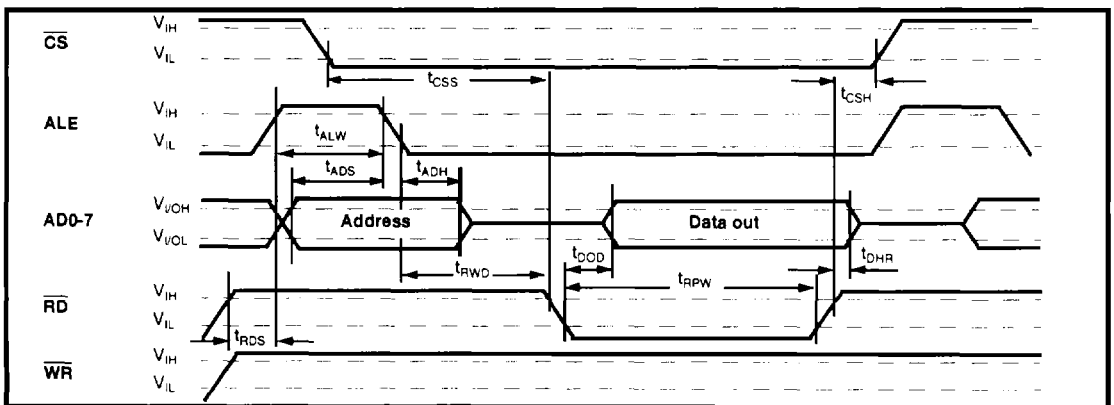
$\overline{CS}$ $V_{IH}$ $V_{IL}$

$t_{CSS}$

$t_{CSH}$

ALE $V_{IH}$ $V_{IL}$

$t_{ALW}$

$t_{ADS}$

$t_{ADH}$

AD0-7 $V_{I/OH}$ $V_{I/OL}$

Address

Data out

$t_{DOD}$

$t_{DHR}$

$t_{RWD}$

$t_{RPW}$

$\overline{RD}$ $V_{IH}$ $V_{IL}$

$t_{RDS}$

$\overline{WR}$ $V_{IH}$ $V_{IL}$